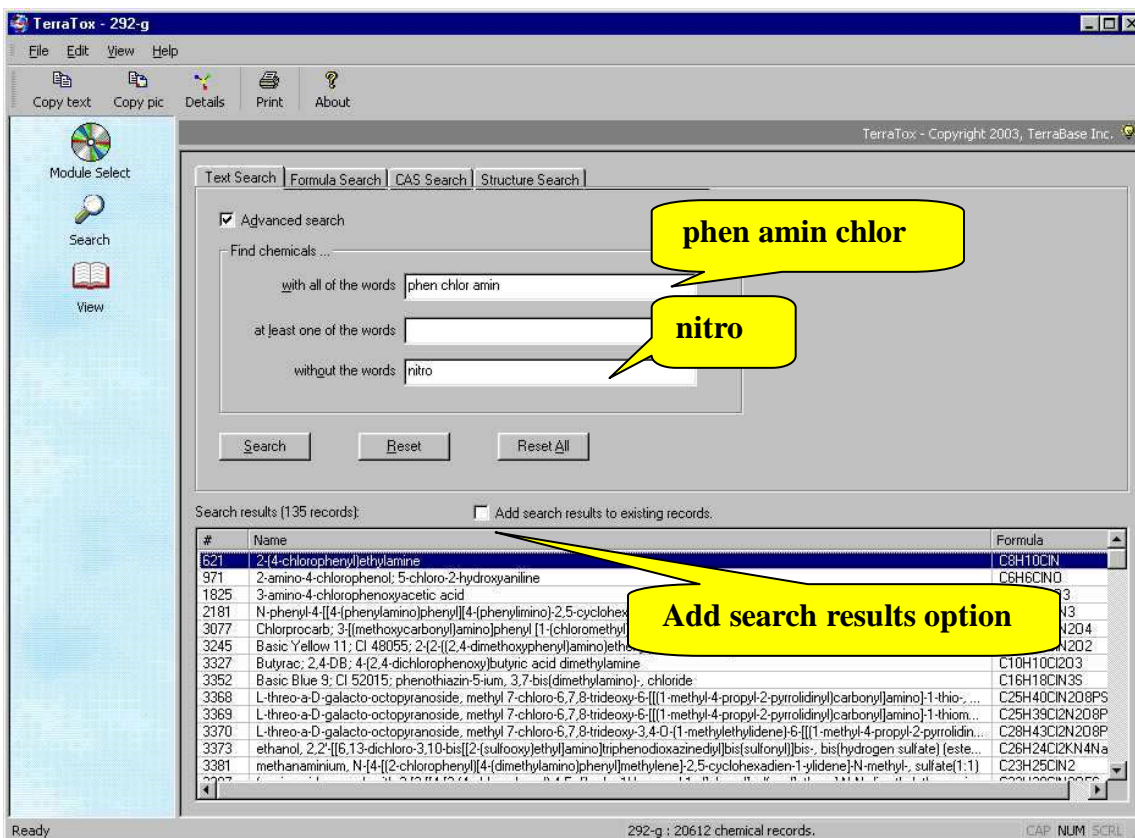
TerraTox - 292-g

File Edit View Help

Copy text Copy pic Details Print About

Module Select

Search

View

TerraTox - Copyright 2003, TerraBase Inc.

Text Search | Formula Search | CAS Search | Structure Search

Advanced search

phen amin chlor

Find chemicals ...

with all of the words phen chlor amin

nitro

at least one of the words

without the words nitro

Search Reset Reset All

Search results (135 records):

Add search results to existing records.

| # | Name | Formula |
|---|---|---|
| 621 | 2-(4-chlorophenyl)ethylamine | C8H10ClN |
| 971 | 2-amino-4-chlorophenol; 5-chloro-2-hydroxyaniline | C6H6ClNO |
| 1825 | 3-amino-4-chlorophenoxyacetic acid | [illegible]3 |
| 2181 | N-phenyl-4-[[4-(phenylamino)phenyl][4-(phenylimino)-2,5-cyclohex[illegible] | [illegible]N3 |
| 3077 | Chlorprocarb; 3-[(methoxycarbonyl)amino]phenyl [1-(chloromethyl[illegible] | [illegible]N2O4 |
| 3245 | Basic Yellow 11; CI 48055; 2-[2-((2,4-dimethoxyphenyl)amino)ethe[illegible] | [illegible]N2O2 |
| 3327 | Butyrac; 2,4-DB; 4-(2,4-dichlorophenoxy)butyric acid dimethylamine | C10H10Cl2O3 |
| 3352 | Basic Blue 9; CI 52015; phenothiazin-5-ium, 3,7-bis(dimethylamino)-, chloride | C16H18ClN3S |
| 3368 | L-threo-a-D-galacto-octopyranoside, methyl 7-chloro-6,7,8-trideoxy-6-[[(1-methyl-4-propyl-2-pyrrolidinyl)carbonyl]amino]-1-thio-, ... | C25H40ClN2O8PS |
| 3369 | L-threo-a-D-galacto-octopyranoside, methyl 7-chloro-6,7,8-trideoxy-6-[[(1-methyl-4-propyl-2-pyrrolidinyl)carbonyl]amino]-1-thiom... | C25H39Cl2N2O8P |
| 3370 | L-threo-a-D-galacto-octopyranoside, methyl 7-chloro-6,7,8-trideoxy-3,4-O-(1-methylethylidene)-6-[[(1-methyl-4-propyl-2-pyrrolidin... | C28H43Cl2N2O8P |
| 3373 | ethanol, 2,2'-[[6,13-dichloro-3,10-bis[[2-(sulfooxy)ethyl]amino]triphenodioxazinediyl]bis(sulfonyl)]bis-, bis(hydrogen sulfate) (este... | C26H24Cl2KN4Na |
| 3381 | methanaminium, N-[4-[(2-chlorophenyl)[4-(dimethylamino)phenyl]methylene]-2,5-cyclohexadien-1-ylidene]-N-methyl-, sulfate(1:1) | C23H25ClN2 |

Add search results option

Ready 292-g : 20612 chemical records. CAP NUM SCRL